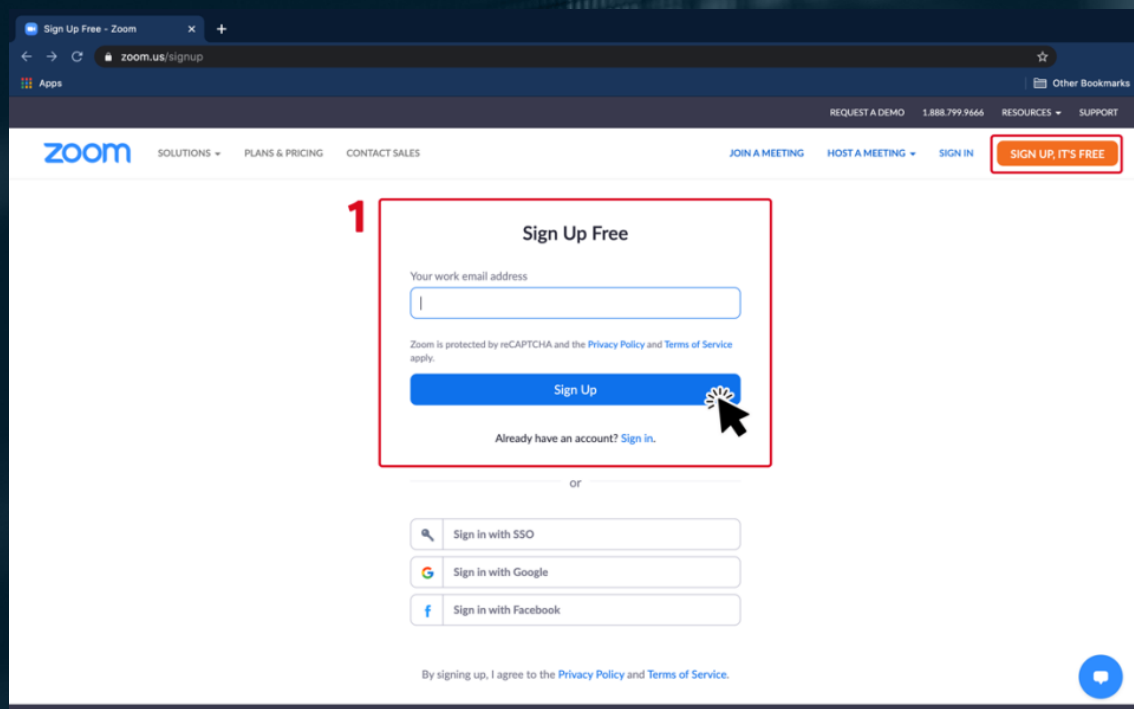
Sign Up Free - Zoom

zoom.us/signup

Apps

Other Bookmarks

REQUEST A DEMO 1.888.799.9666 RESOURCES SUPPORT

zoom SOLUTIONS PLANS & PRICING CONTACT SALES

JOIN A MEETING HOST A MEETING SIGN IN SIGN UP, IT'S FREE

1

Sign Up Free

Your work email address

Zoom is protected by reCAPTCHA and the Privacy Policy and Terms of Service apply.

Sign Up

Already have an account? Sign in.

or

Sign in with SSO

Sign in with Google

Sign in with Facebook

By signing up, I agree to the Privacy Policy and Terms of Service.